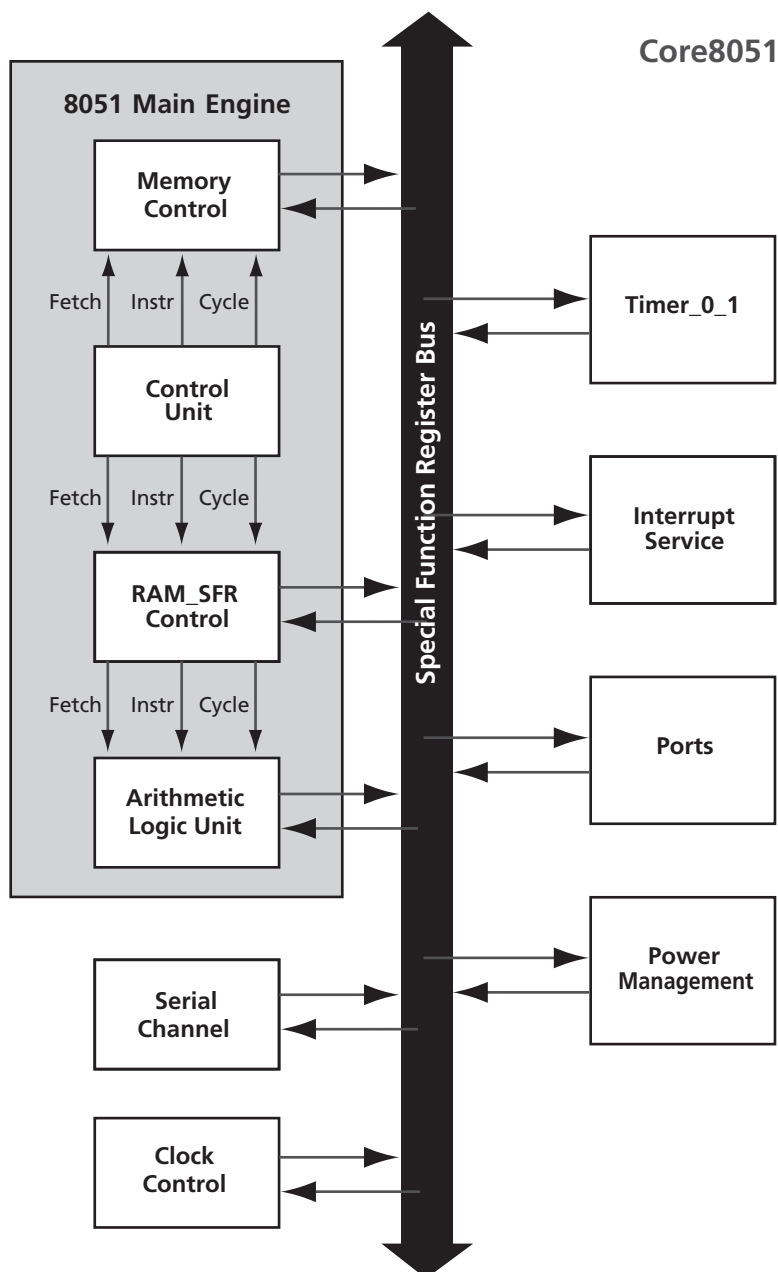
Core8051

8051 Main Engine

Memory Control

Fetch Instr Cycle

Control Unit

Fetch Instr Cycle

RAM_SFR Control

Fetch Instr Cycle

Arithmetic Logic Unit

Special Function Register Bus

Timer_0_1

Interrupt Service

Ports

Power Management

Serial Channel

Clock Control